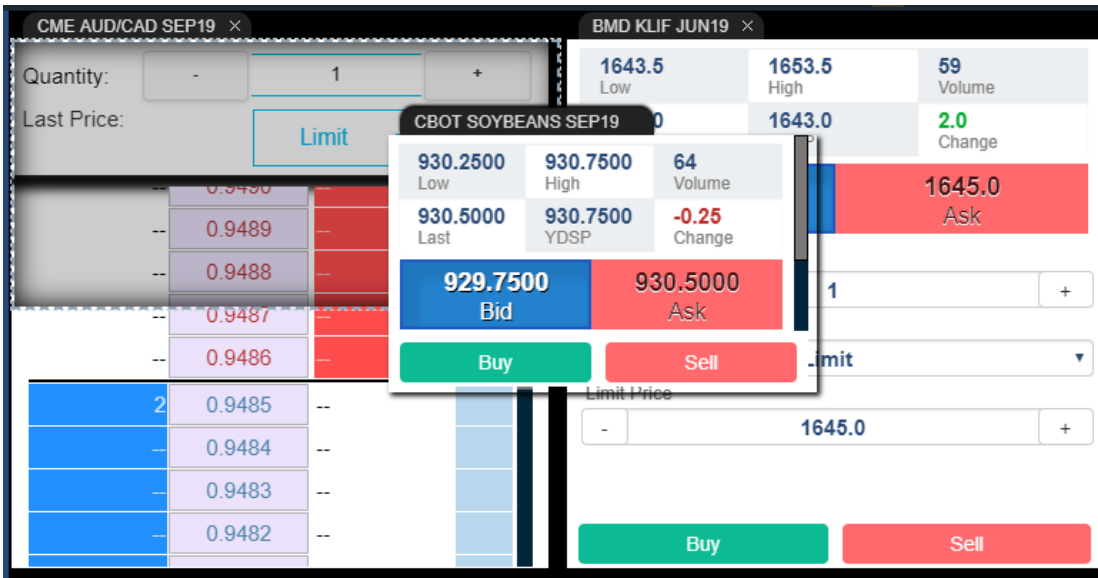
CME AUD/CAD SEP19 ×

Quantity: - 1 +

Last Price:

Limit

-- 0.9490 --

-- 0.9489 --

-- 0.9488 --

-- 0.9487 --

-- 0.9486 --

2 0.9485 --

-- 0.9484 --

-- 0.9483 --

-- 0.9482 --

BMD KLIF JUN19 ×

1643.5
Low

1653.5
High

59
Volume

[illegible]0

1643.0

2.0
Change

1645.0
Ask

1 +

Limit ▾

Limit Price

- 1645.0 +

Buy

Sell

CBOT SOYBEANS SEP19

930.2500
Low

930.7500
High

64
Volume

930.5000
Last

930.7500
YDSP

-0.25
Change

929.7500
Bid

930.5000
Ask

Buy

Sell